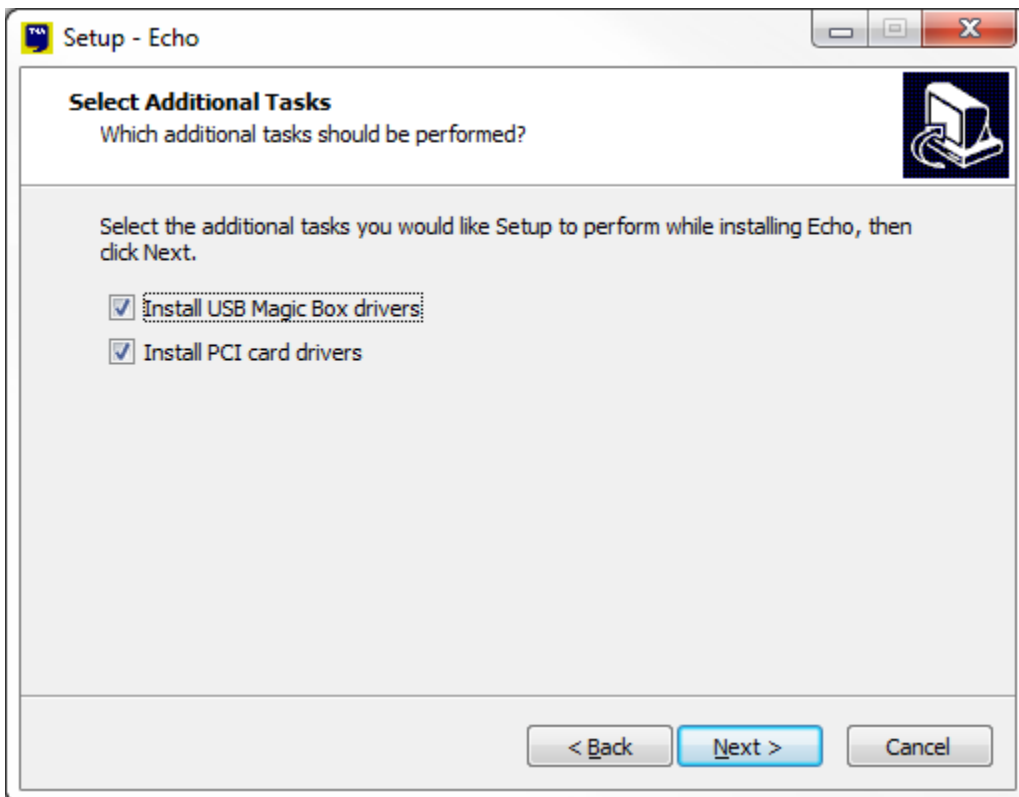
Setup - Echo

Select Additional Tasks
Which additional tasks should be performed?

Select the additional tasks you would like Setup to perform while installing Echo, then click Next.

Install USB Magic Box drivers

Install PCI card drivers

< Back

Next >

Cancel